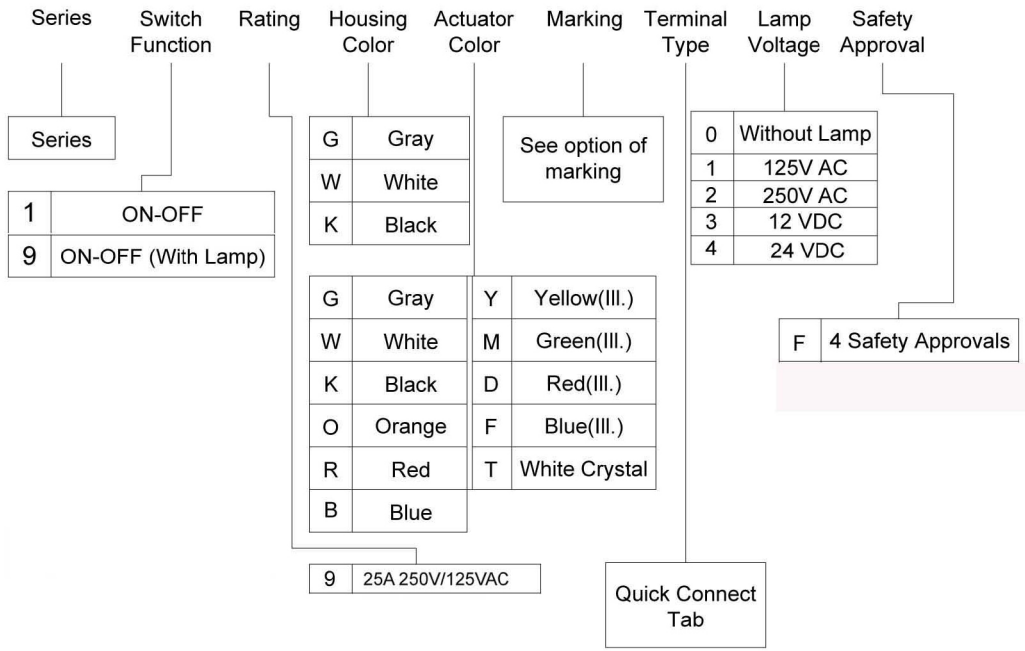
Series Switch Function Rating Housing Color Actuator Color Marking Terminal Type Lamp Voltage Safety Approval

Series

| 1 | ON-OFF |
|---|---|
| 9 | ON-OFF (With Lamp) |

| G | Gray |
|---|---|
| W | White |
| K | Black |

| G | Gray |
|---|---|
| W | White |
| K | Black |
| O | Orange |
| R | Red |
| B | Blue |

| Y | Yellow(Ill.) |
|---|---|
| M | Green(Ill.) |
| D | Red(Ill.) |
| F | Blue(Ill.) |
| T | White Crystal |

| 9 | 25A 250V/125VAC |
|---|---|

See option of marking

Quick Connect Tab

| 0 | Without Lamp |
|---|---|
| 1 | 125V AC |
| 2 | 250V AC |
| 3 | 12 VDC |
| 4 | 24 VDC |

| F | 4 Safety Approvals |
|---|---|